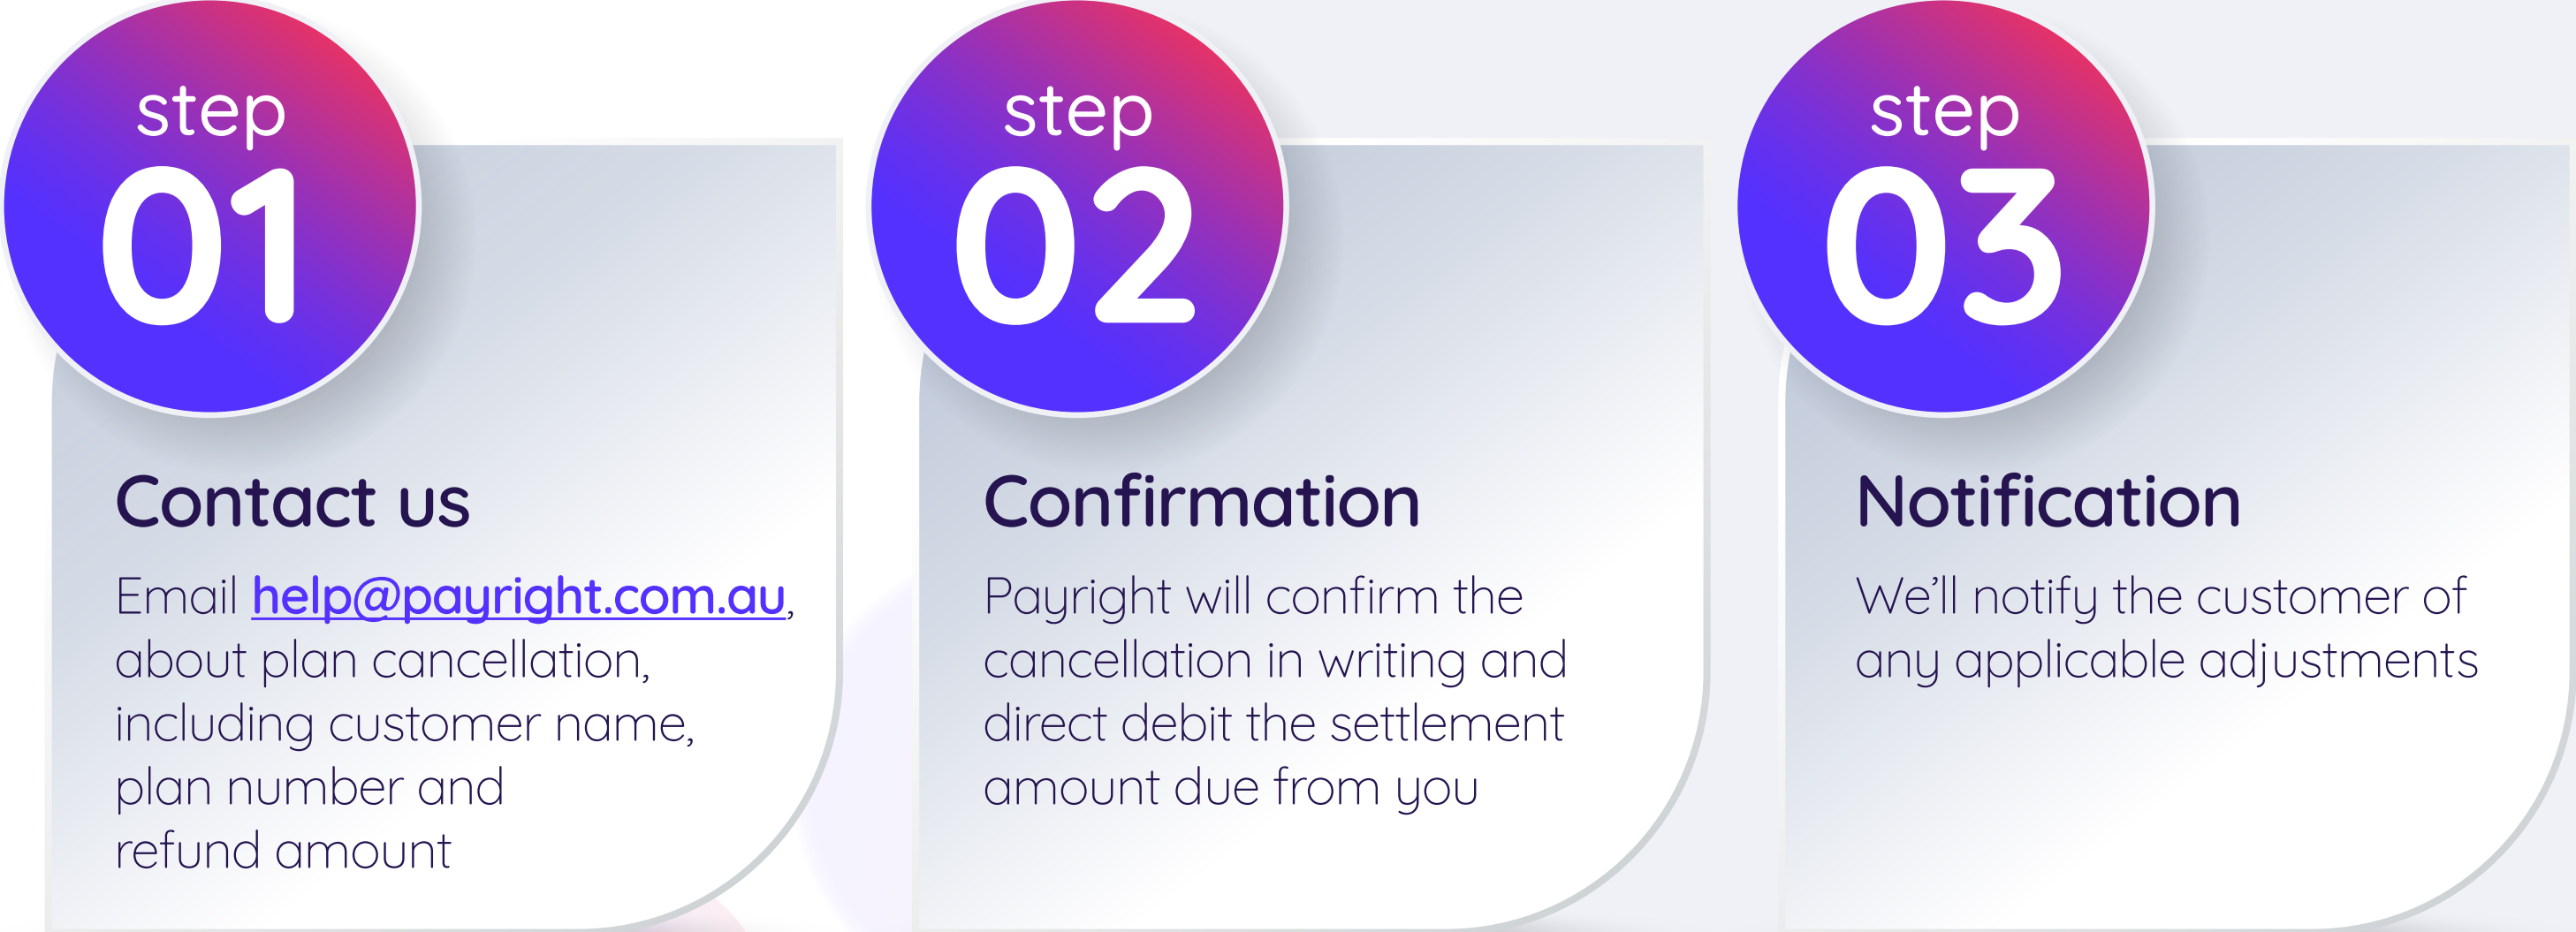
step
01

Contact us

Email help@payright.com.au, about plan cancellation, including customer name, plan number and refund amount

step
02

Confirmation

Payright will confirm the cancellation in writing and direct debit the settlement amount due from you

step
03

Notification

We'll notify the customer of any applicable adjustments